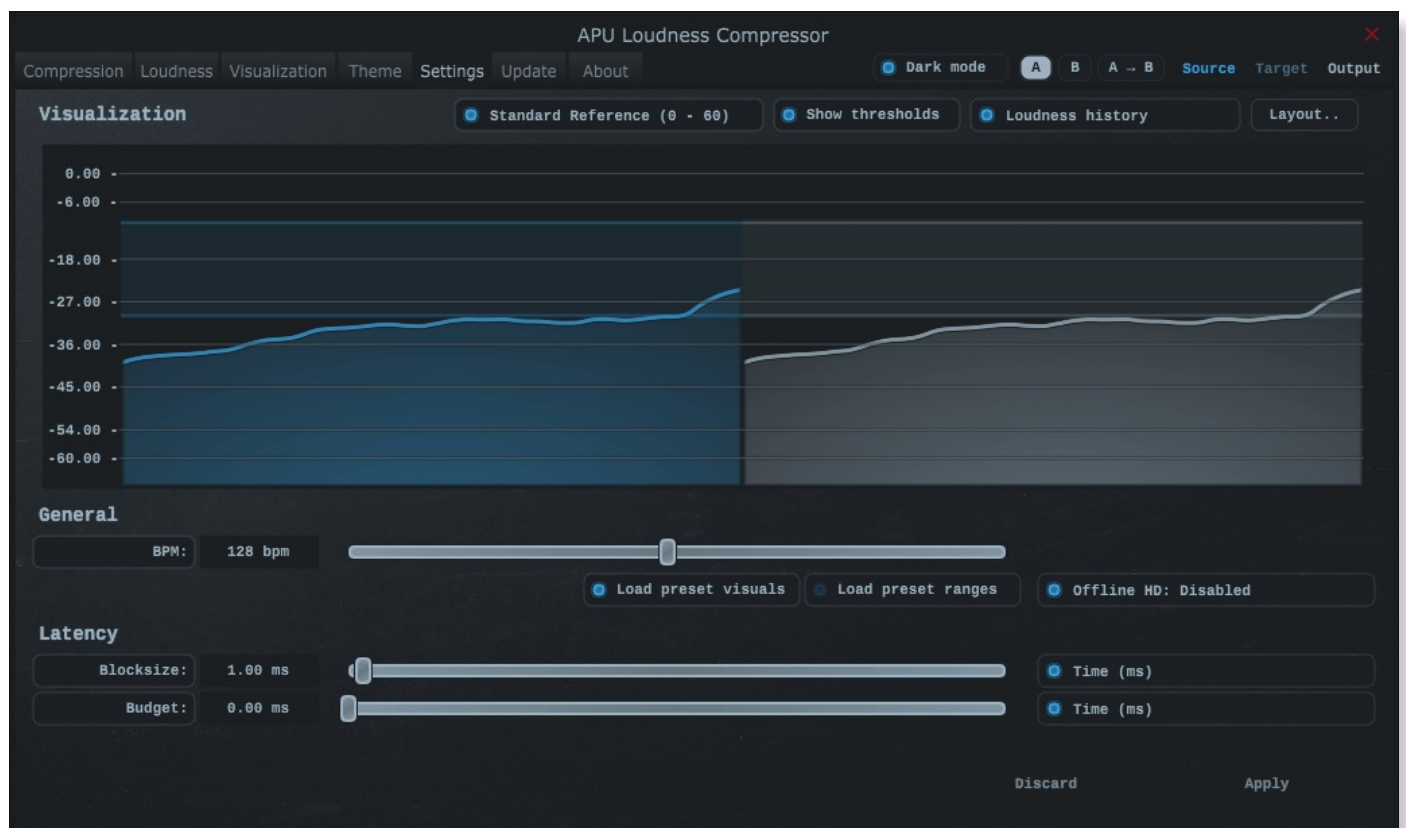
APU Loudness Compressor

Compression Loudness Visualization Theme Settings Update About

Dark mode A B A → B Source Target Output

Visualization

Standard Reference (0 - 60) Show thresholds Loudness history Layout..

0.00
-6.00
-18.00
-27.00
-36.00
-45.00
-54.00
-60.00

General

BPM: 128 bpm

Load preset visuals Load preset ranges Offline HD: Disabled

Latency

Blocksize: 1.00 ms Time (ms)

Budget: 0.00 ms Time (ms)

Discard Apply